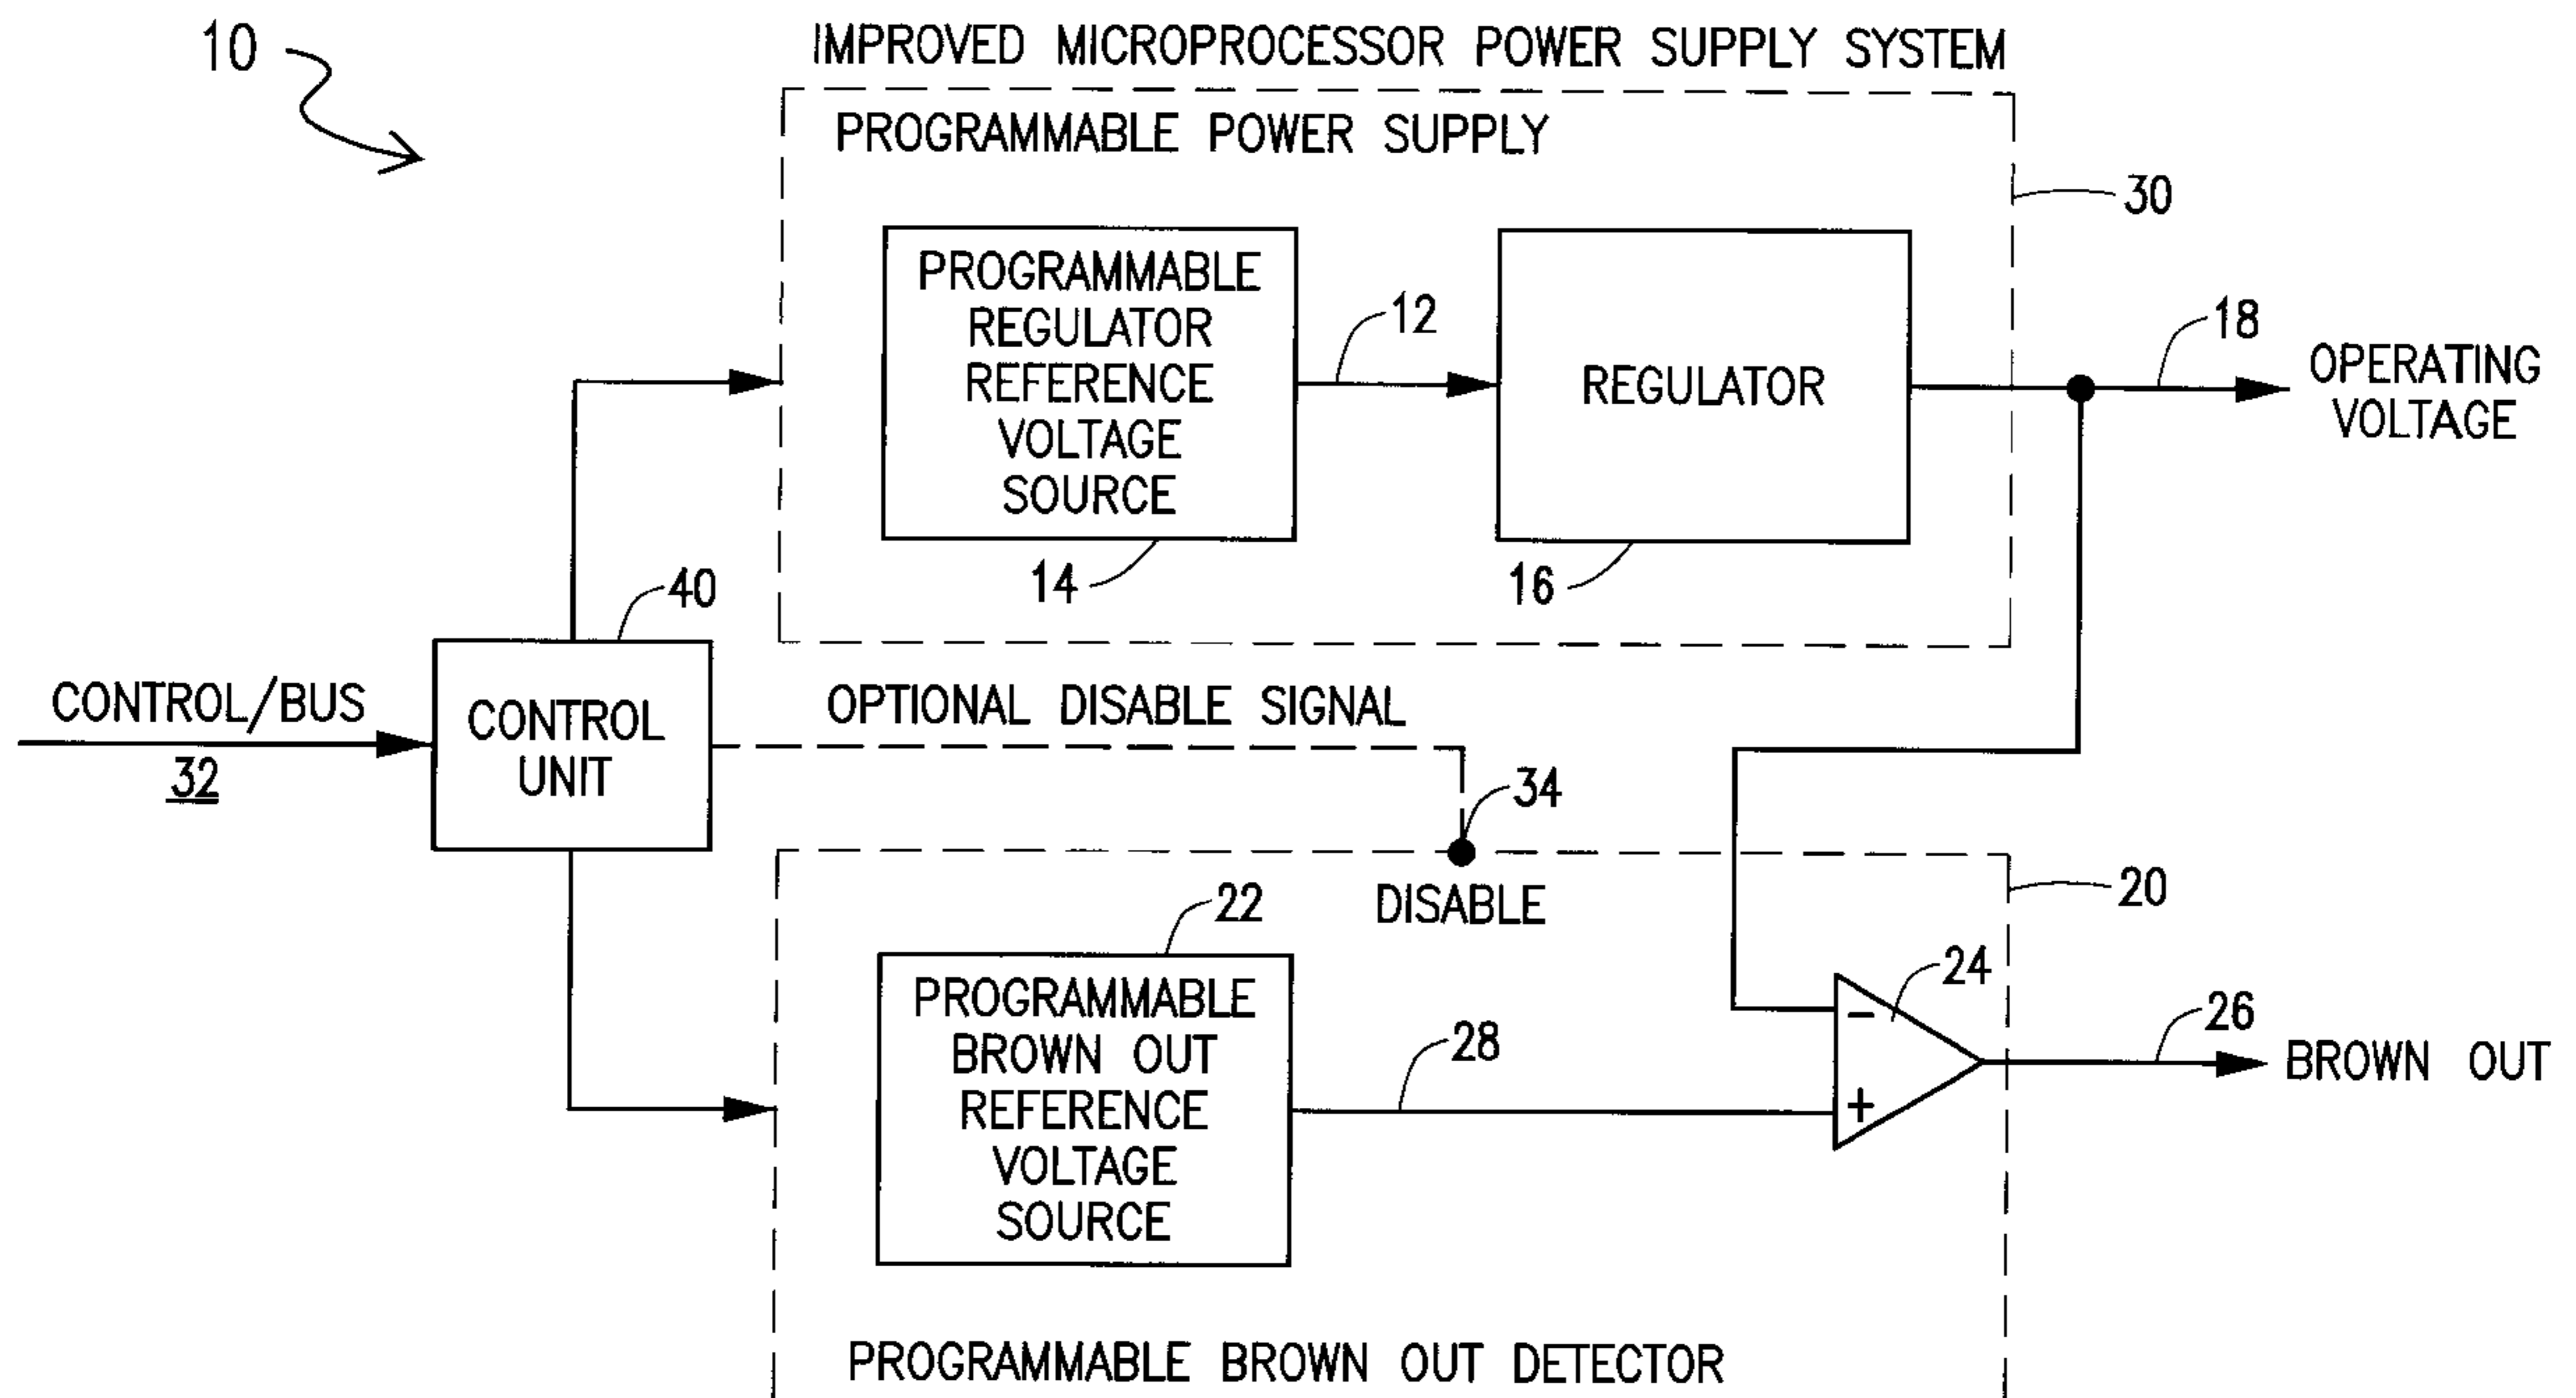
10

IMPROVED MICROPROCESSOR POWER SUPPLY SYSTEM

PROGRAMMABLE POWER SUPPLY

30

PROGRAMMABLE REGULATOR REFERENCE VOLTAGE SOURCE

12

REGULATOR

18

OPERATING VOLTAGE

14

16

40

CONTROL/BUS

32

CONTROL UNIT

OPTIONAL DISABLE SIGNAL

34

DISABLE

20

22

PROGRAMMABLE BROWN OUT REFERENCE VOLTAGE SOURCE

28

24

−

+

26

BROWN OUT

PROGRAMMABLE BROWN OUT DETECTOR